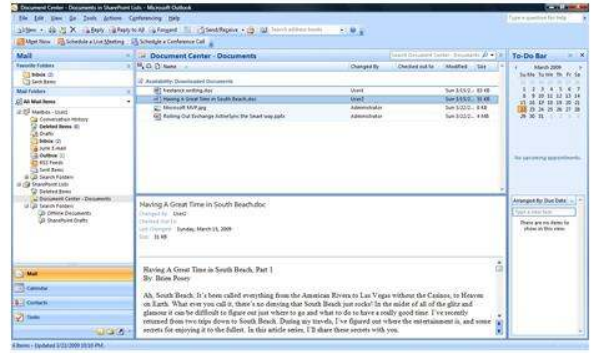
Document Center - Documents in SharePoint Lists - Microsoft Outlook

File Edit View Go Tools Actions Conferencing Help

New Reply Reply to All Forward Send/Receive Search address books

Meet Now Schedule a Live Meeting Schedule a Conference Call

Mail

Favorite Folders

Inbox (3)

Sent Items

Mail Folders

All Mail Items

Mailbox - User2

Conversation History

Deleted Items (6)

Drafts

Inbox (3)

Junk E-mail

Outbox

RSS Feeds

Sent Items

Search Folders

SharePoint Lists

Deleted Items

Document Center - Documents

Search Folders

Offline Documents

SharePoint Drafts

Document Center - Documents

Search Document Center - Documents

Name

Changed By

Checked out to

Modified

Size

Availability: Downloaded Documents

freelance.writing.doc

User1

Having A Great Time in South Beach.doc

User2

Microsoft MVP.jpg

Administrator

Rolling Out Exchange ActiveSync the Smart way.pptx

Administrator

Having A Great Time in South Beach.doc

Changed By: User2

Checked Out To:

Last Changed: Sunday, March 15, 2009

Size: 31 KB

Having A Great Time in South Beach, Part 1
By: Brien Posey

Ah, South Beach. It's been called everything from the American Riviera to Las Vegas without the Casinos, to Heaven on Earth. What ever you call it, there's no denying that South Beach just rocks! In the midst of all of the glitz and glamour it can be difficult to figure out just where to go and what to do to have a really good time. I've recently returned from two trips down to South Beach. During my travels, I've figured out where the entertainment is, and some secrets for enjoying it to the fullest. In this article series, I'll share these secrets with you.

To-Do Bar

March 2009

Su Mo Tu We Th Fr Sa

No upcoming appointments.

Arranged By: Due Date

Type a new task

There are no items to show in this view.

Mail

Calendar

Contacts

Tasks

4 Items - Updated 3/22/2009 10:10 PM